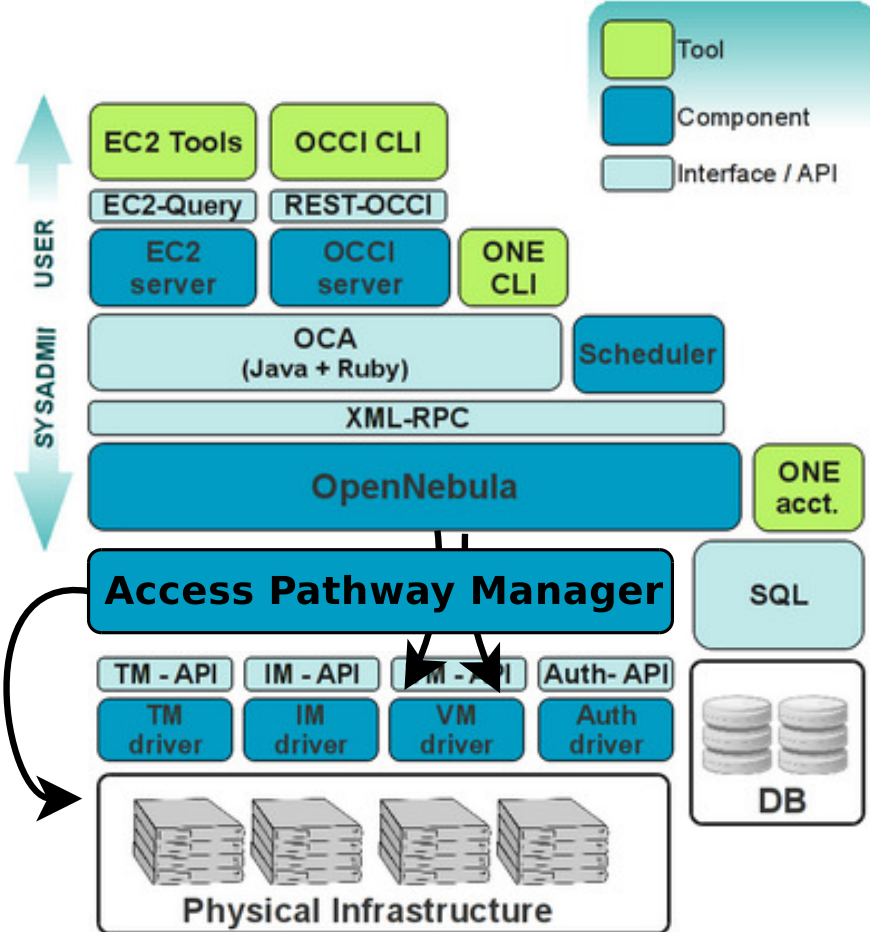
Tool
Component
Interface / API

USER
SYSADMIN

EC2 Tools
OCCI CLI
EC2-Query
REST-OCCI
EC2 server
OCCI server
ONE CLI
OCA (Java + Ruby)
Scheduler
XML-RPC
OpenNebula
ONE acct.
Access Pathway Manager
SQL
TM - API
IM - API
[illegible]M - API
Auth- API
TM driver
IM driver
VM driver
Auth driver
DB
Physical Infrastructure